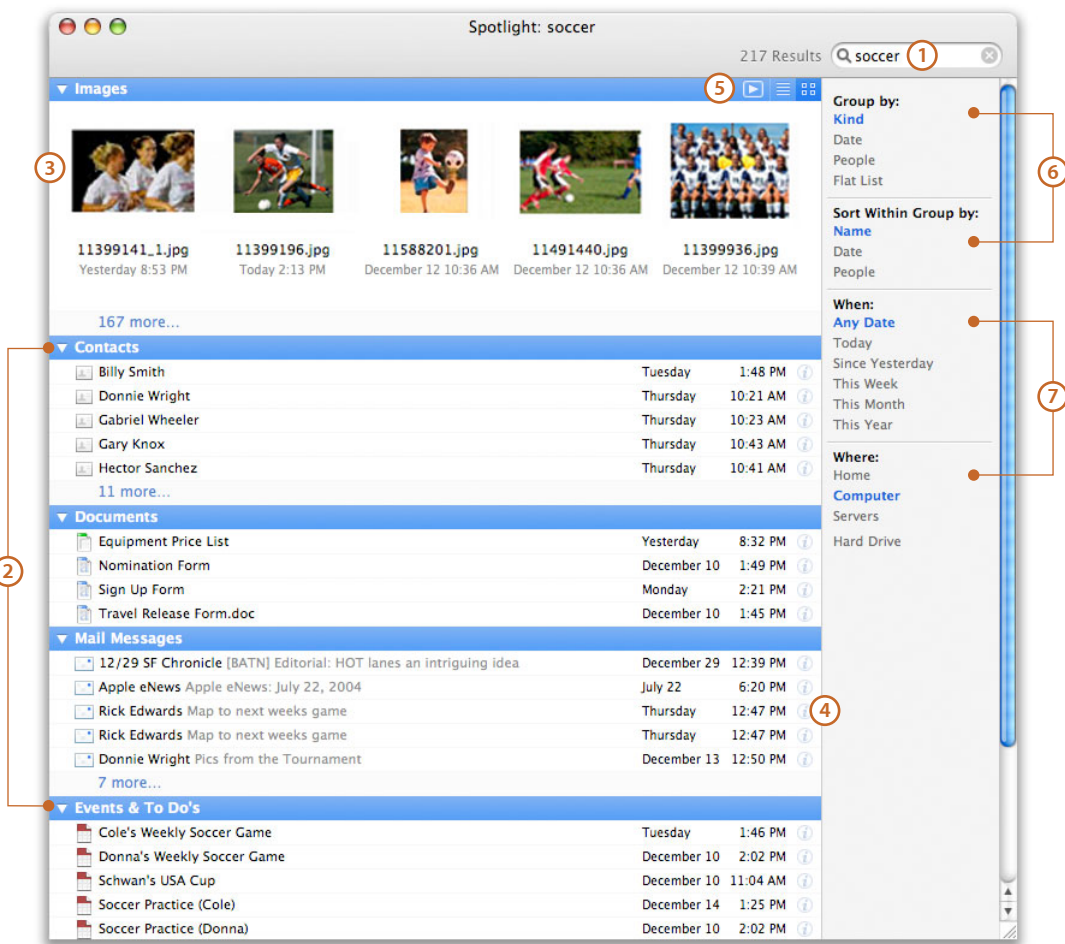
Spotlight: soccer

217 Results soccer 1

Images 5

3

11399141_1.jpg
Yesterday 8:53 PM

11399196.jpg
Today 2:13 PM

11588201.jpg
December 12 10:36 AM

11491440.jpg
December 12 10:36 AM

11399936.jpg
December 12 10:39 AM

167 more...

Contacts

| | | |
|---|---|---|
| Billy Smith | Tuesday | 1:48 PM |
| Donnie Wright | Thursday | 10:21 AM |
| Gabriel Wheeler | Thursday | 10:23 AM |
| Gary Knox | Thursday | 10:43 AM |
| Hector Sanchez | Thursday | 10:41 AM |

11 more...

Documents

| | | |
|---|---|---|
| Equipment Price List | Yesterday | 8:32 PM |
| Nomination Form | December 10 | 1:49 PM |
| Sign Up Form | Monday | 2:21 PM |
| Travel Release Form.doc | December 10 | 1:45 PM |

Mail Messages

| | | |
|---|---|---|
| 12/29 SF Chronicle [BATN] Editorial: HOT lanes an intriguing idea | December 29 | 12:39 PM |
| Apple eNews Apple eNews: July 22, 2004 | July 22 | 6:20 PM |
| Rick Edwards Map to next weeks game | Thursday | 12:47 PM |
| Rick Edwards Map to next weeks game | Thursday | 12:47 PM |
| Donnie Wright Pics from the Tournament | December 13 | 12:50 PM |

4

7 more...

2

Events & To Do's

| | | |
|---|---|---|
| Cole's Weekly Soccer Game | Tuesday | 1:46 PM |
| Donna's Weekly Soccer Game | December 10 | 2:02 PM |
| Schwan's USA Cup | December 10 | 11:04 AM |
| Soccer Practice (Cole) | December 14 | 1:25 PM |
| Soccer Practice (Donna) | December 10 | 2:02 PM |

Group by:
Kind
Date
People
Flat List

Sort Within Group by:
Name
Date
People

6

When:
Any Date
Today
Since Yesterday
This Week
This Month
This Year

7

Where:
Home
Computer
Servers

Hard Drive